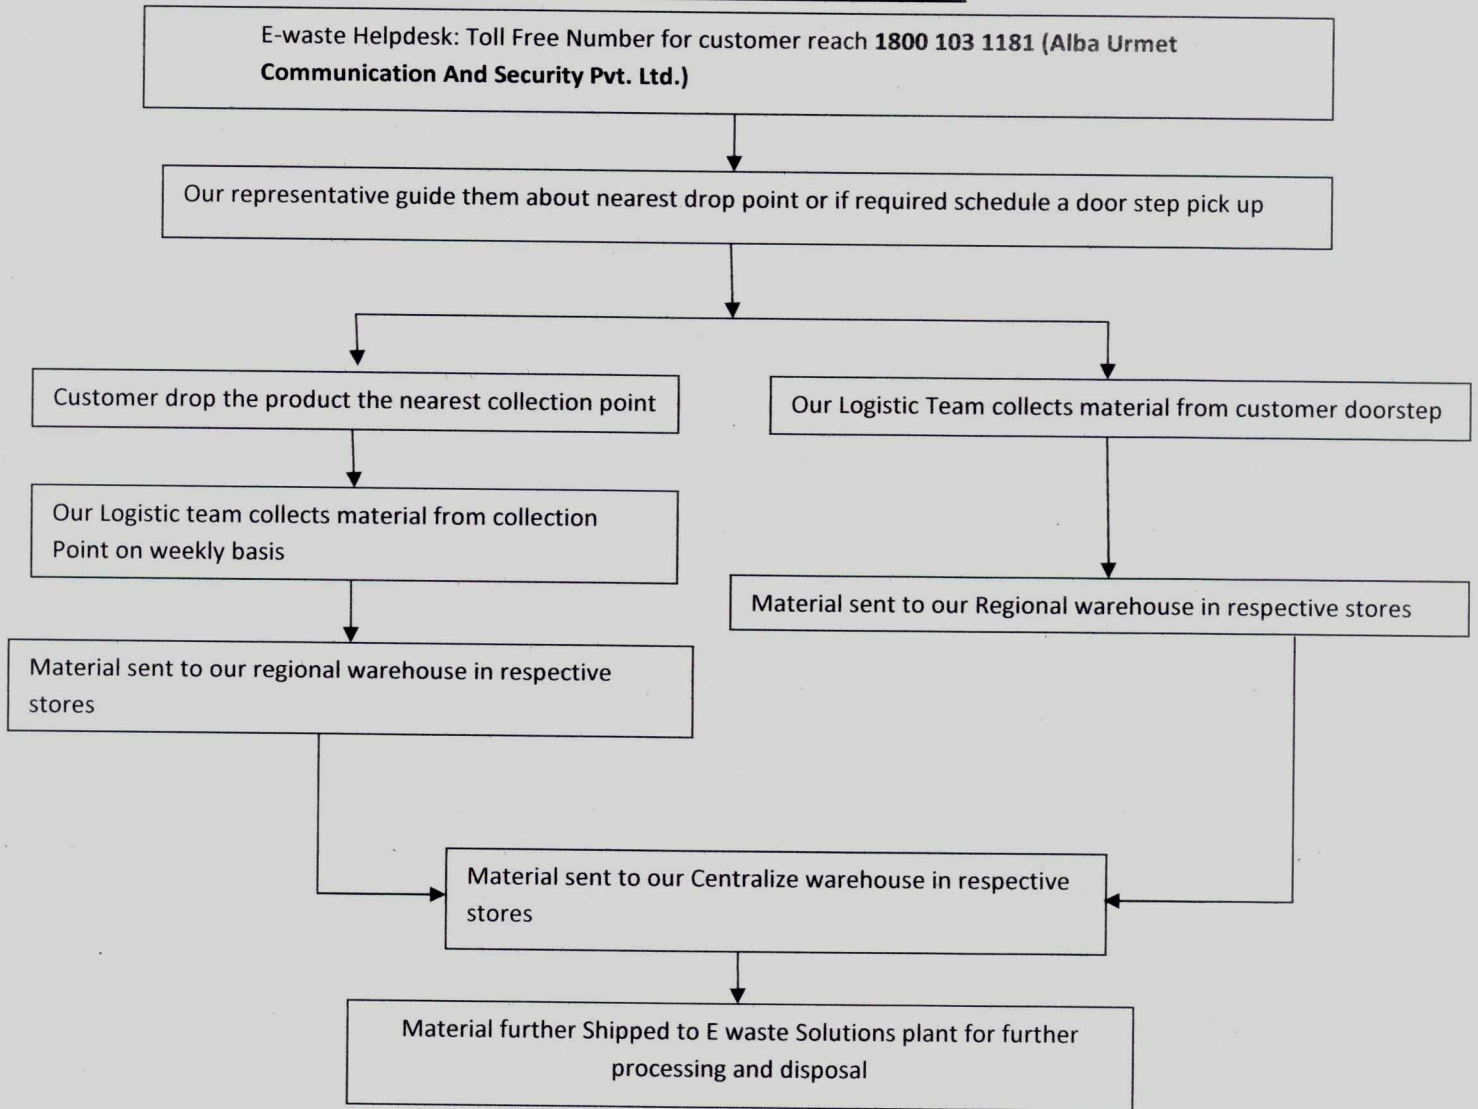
E-waste Helpdesk: Toll Free Number for customer reach **1800 103 1181 (Alba Urmet Communication And Security Pvt. Ltd.)**

Our representative guide them about nearest drop point or if required schedule a door step pick up

Customer drop the product the nearest collection point

Our Logistic team collects material from collection Point on weekly basis

Material sent to our regional warehouse in respective stores

Our Logistic Team collects material from customer doorstep

Material sent to our Regional warehouse in respective stores

Material sent to our Centralize warehouse in respective stores

Material further Shipped to E waste Solutions plant for further processing and disposal